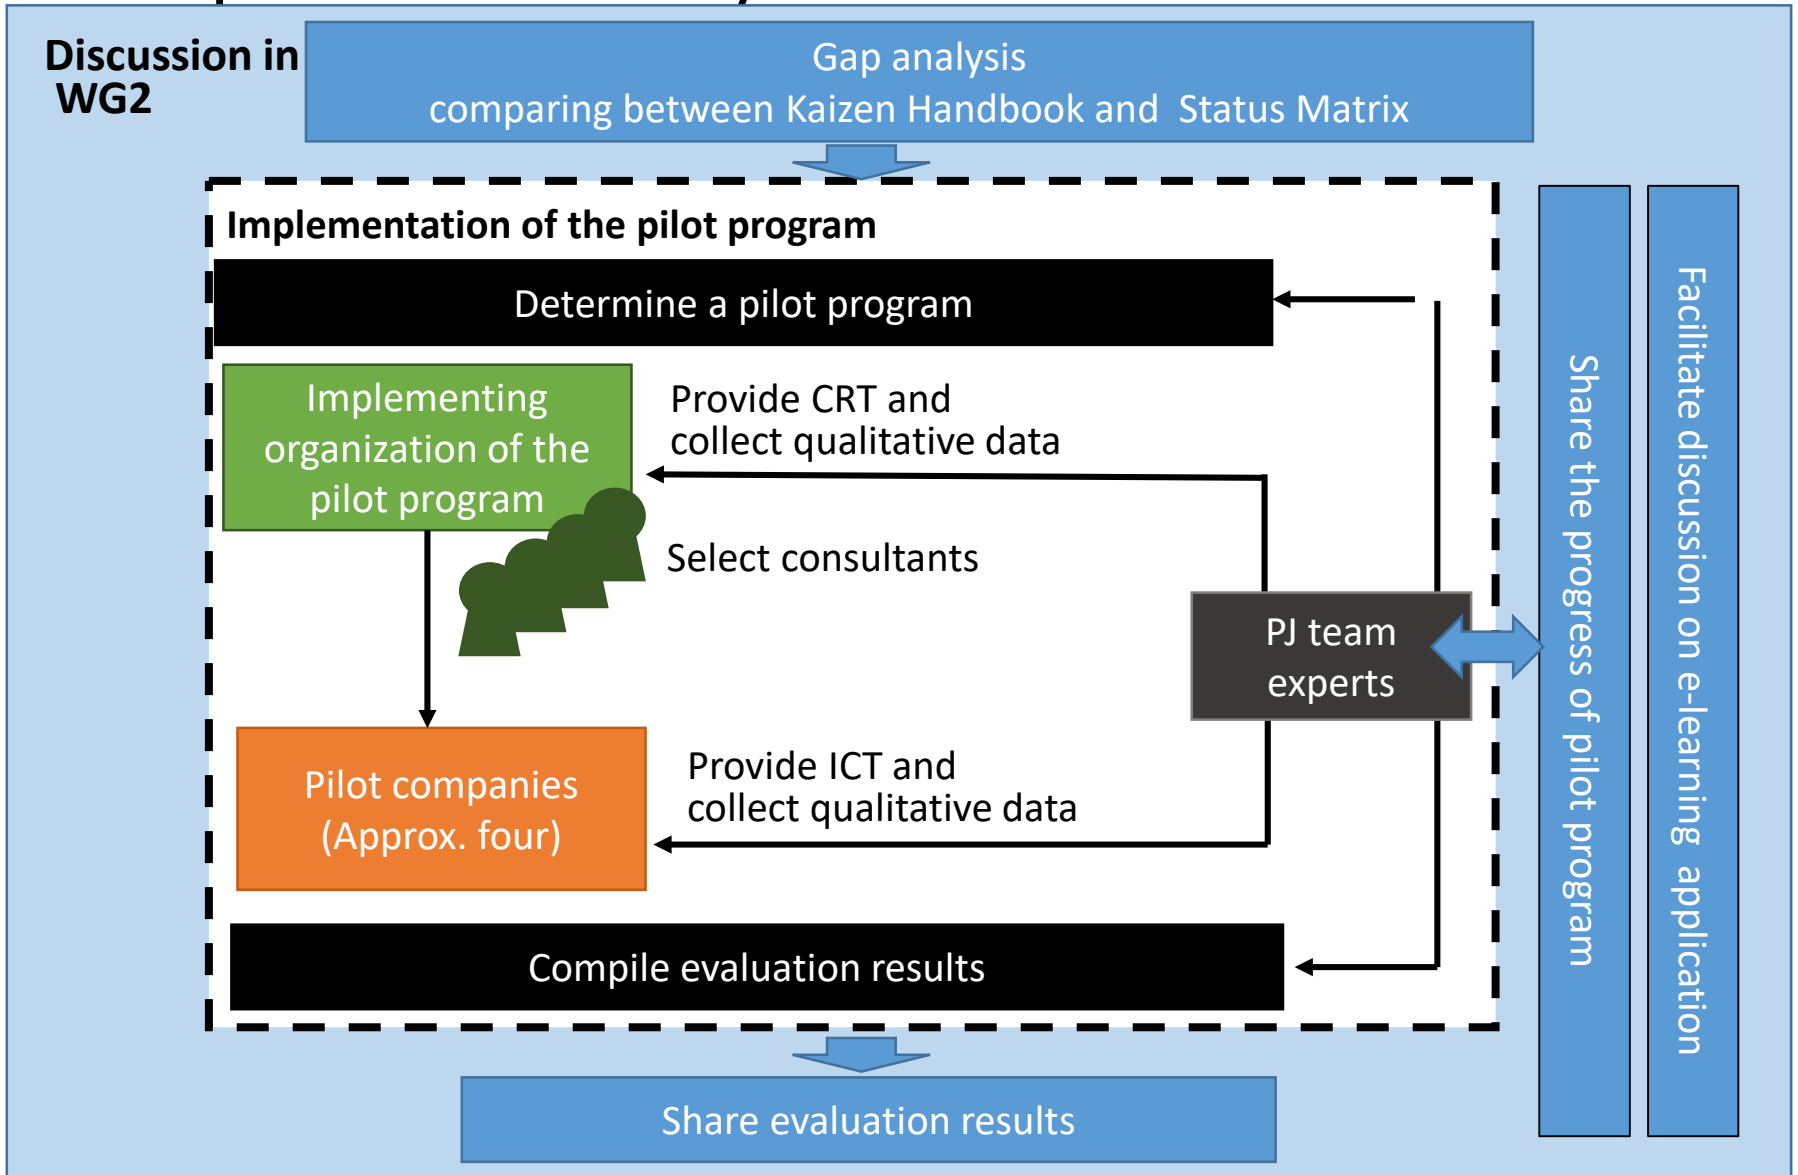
Discussion in WG2

Gap analysis
comparing between Kaizen Handbook and Status Matrix

Implementation of the pilot program

Determine a pilot program

Implementing organization of the pilot program

Provide CRT and collect qualitative data

Select consultants

PJ team experts

Pilot companies (Approx. four)

Provide ICT and collect qualitative data

Compile evaluation results

Share the progress of pilot program

Facilitate discussion on e-learning application

Share evaluation results